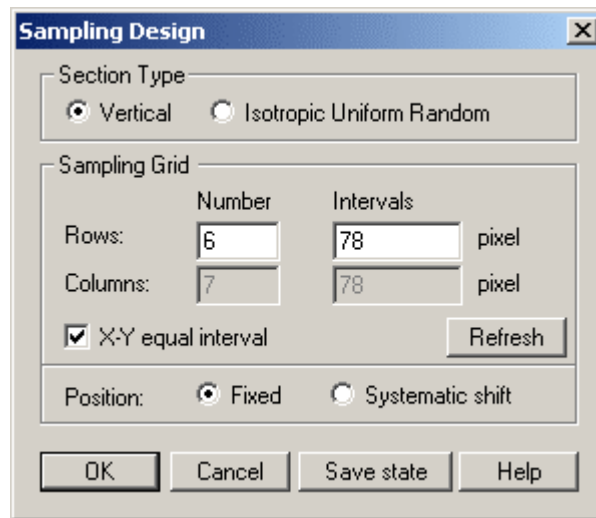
Sampling Design

Section Type
Vertical
Isotropic Uniform Random

Sampling Grid

| | Number | Intervals | |
|---|---|---|---|
| Rows: | 6 | 78 | pixel |
| Columns: | 7 | 78 | pixel |

X-Y equal interval
Refresh

Position: Fixed Systematic shift

OK Cancel Save state Help